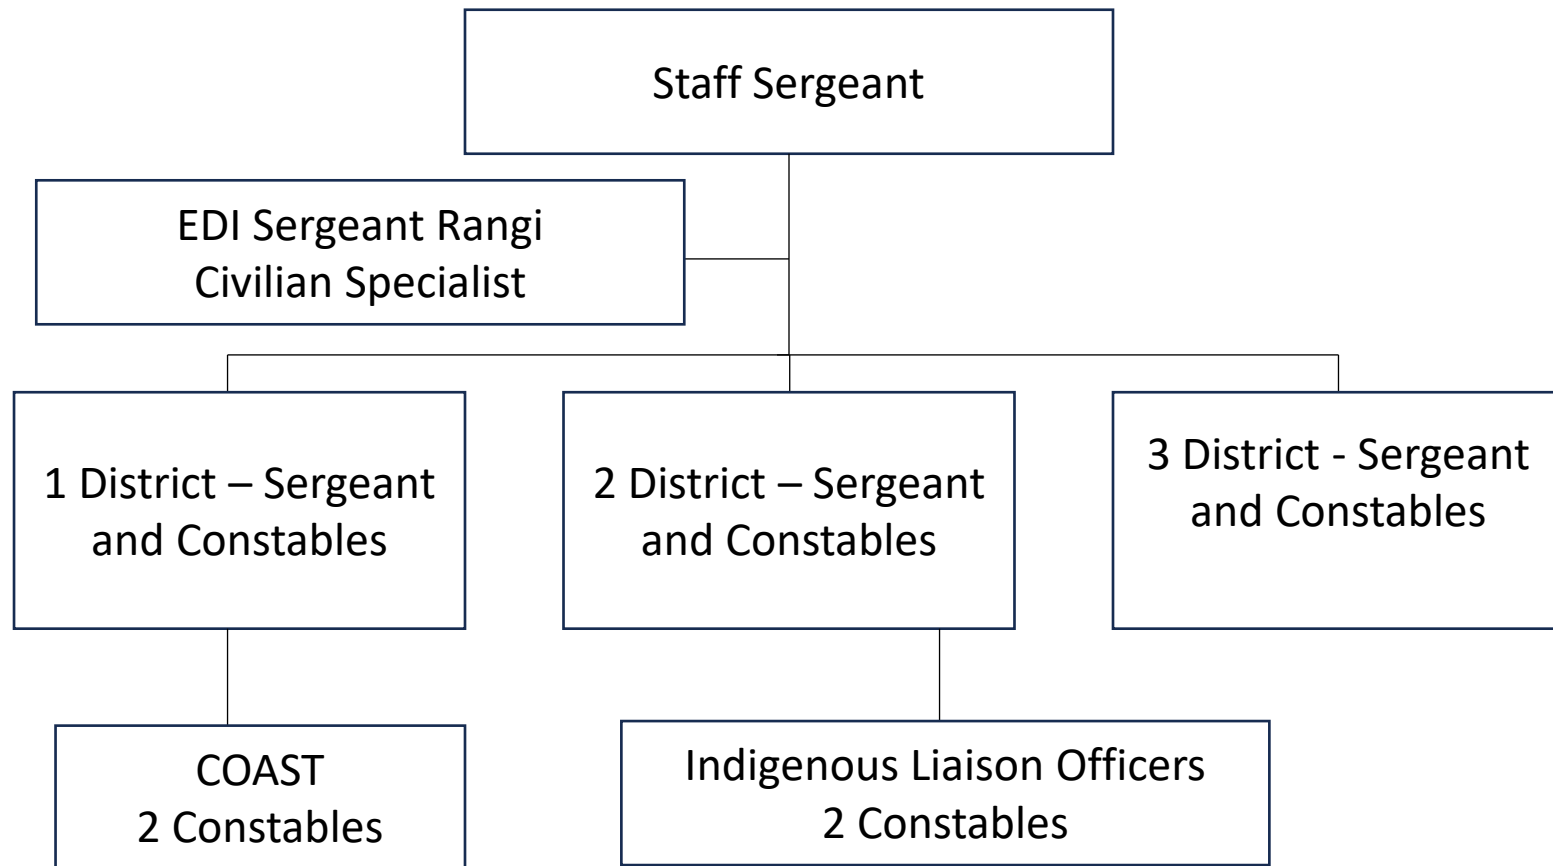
Staff Sergeant

EDI Sergeant Rangi
Civilian Specialist

1 District – Sergeant and Constables

2 District – Sergeant and Constables

3 District - Sergeant and Constables

COAST
2 Constables

Indigenous Liaison Officers
2 Constables